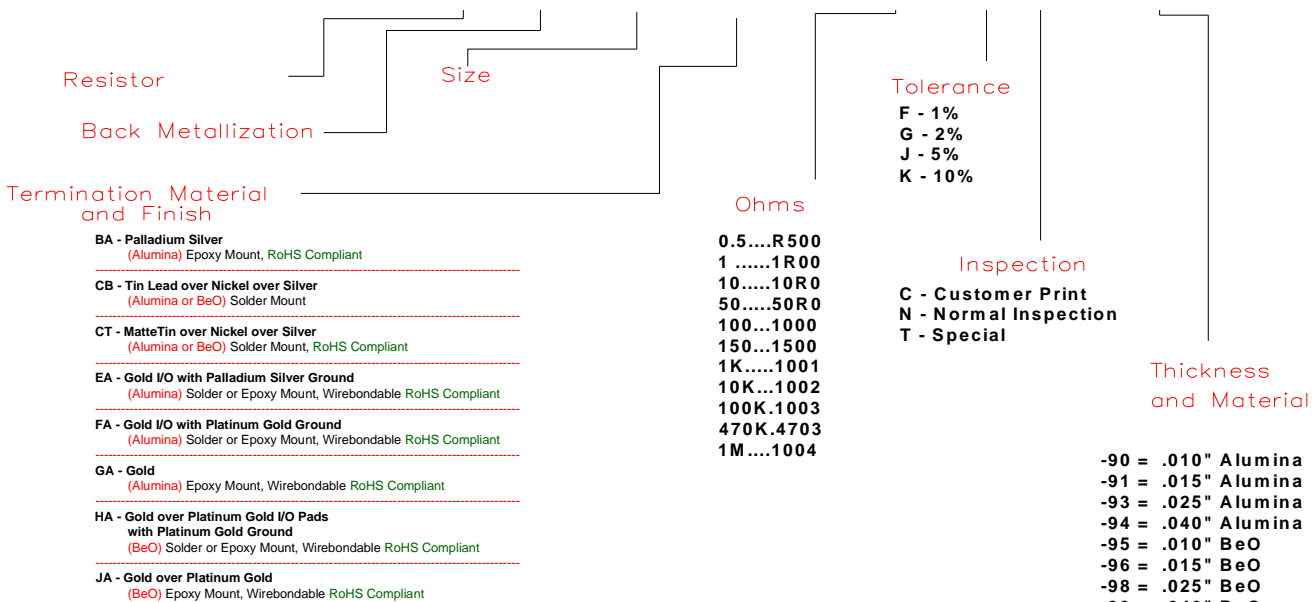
Resistor

Size

Back Metallization

Termination Material and Finish

BA - Palladium Silver
(Alumina) Epoxy Mount, RoHS Compliant

CB - Tin Lead over Nickel over Silver
(Alumina or BeO) Solder Mount

CT - MatteTin over Nickel over Silver
(Alumina or BeO) Solder Mount, RoHS Compliant

EA - Gold I/O with Palladium Silver Ground
(Alumina) Solder or Epoxy Mount, Wirebondable RoHS Compliant

FA - Gold I/O with Platinum Gold Ground
(Alumina) Solder or Epoxy Mount, Wirebondable RoHS Compliant

GA - Gold
(Alumina) Epoxy Mount, Wirebondable RoHS Compliant

HA - Gold over Platinum Gold I/O Pads with Platinum Gold Ground
(BeO) Solder or Epoxy Mount, Wirebondable RoHS Compliant

JA - Gold over Platinum Gold
(BeO) Epoxy Mount, Wirebondable RoHS Compliant

Ohms

0.5....R500
1 ......1R00
10......10R0
50.....50R0
100...1000
150...1500
1K.....1001
10K...1002
100K.1003
470K.4703
1M....1004

Tolerance
F - 1%
G - 2%
J - 5%
K - 10%

Inspection
C - Customer Print
N - Normal Inspection
T - Special

Thickness and Material

-90 = .010" Alumina
-91 = .015" Alumina
-93 = .025" Alumina
-94 = .040" Alumina
-95 = .010" BeO
-96 = .015" BeO
-98 = .025" BeO
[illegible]